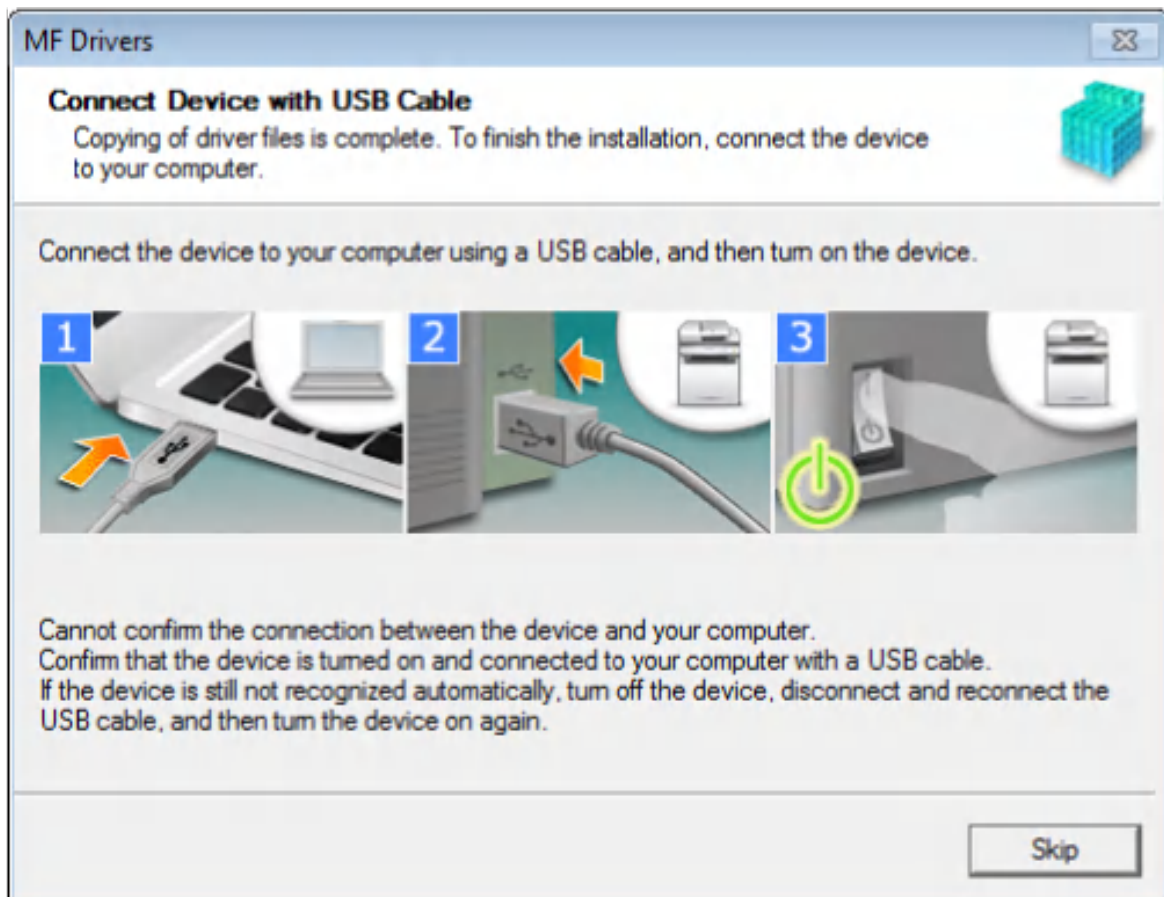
MF Drivers

Connect Device with USB Cable

Copying of driver files is complete. To finish the installation, connect the device to your computer.

Connect the device to your computer using a USB cable, and then turn on the device.

1

2

3

Cannot confirm the connection between the device and your computer.
Confirm that the device is turned on and connected to your computer with a USB cable.
If the device is still not recognized automatically, turn off the device, disconnect and reconnect the USB cable, and then turn the device on again.

Skip